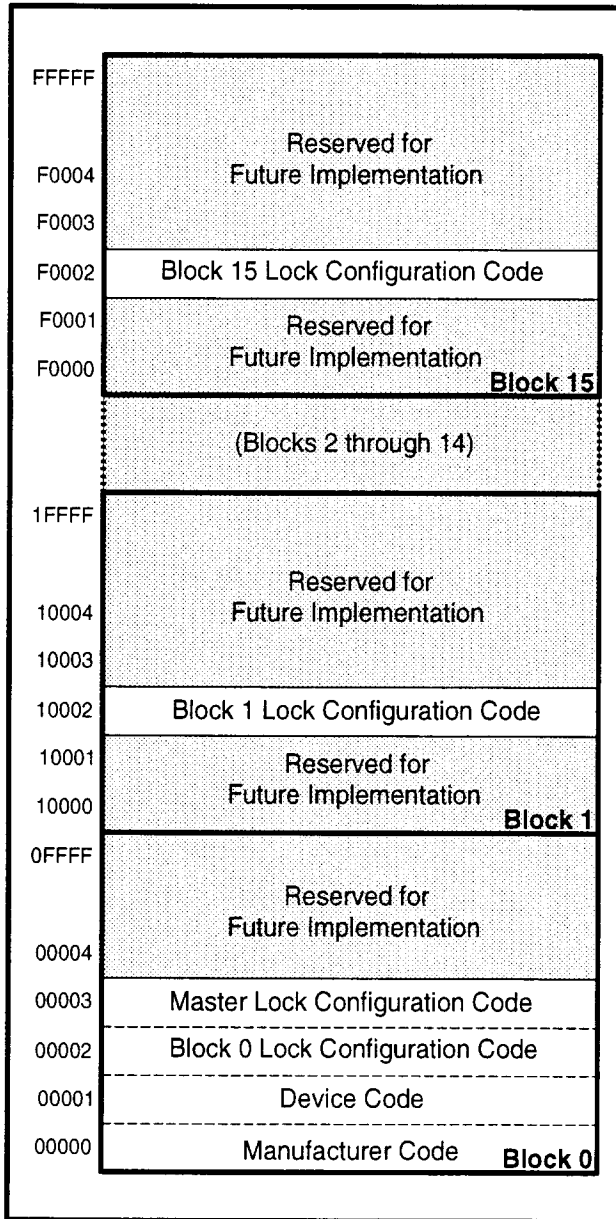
FFFFF

Reserved for Future Implementation

F0004

F0003

F0002 Block 15 Lock Configuration Code

F0001

Reserved for Future Implementation

F0000

Block 15

(Blocks 2 through 14)

1FFFF

Reserved for Future Implementation

10004

10003

10002 Block 1 Lock Configuration Code

10001

Reserved for Future Implementation

10000

Block 1

0FFFF

Reserved for Future Implementation

00004

00003 Master Lock Configuration Code

00002 Block 0 Lock Configuration Code

00001 Device Code

00000 Manufacturer Code

Block 0